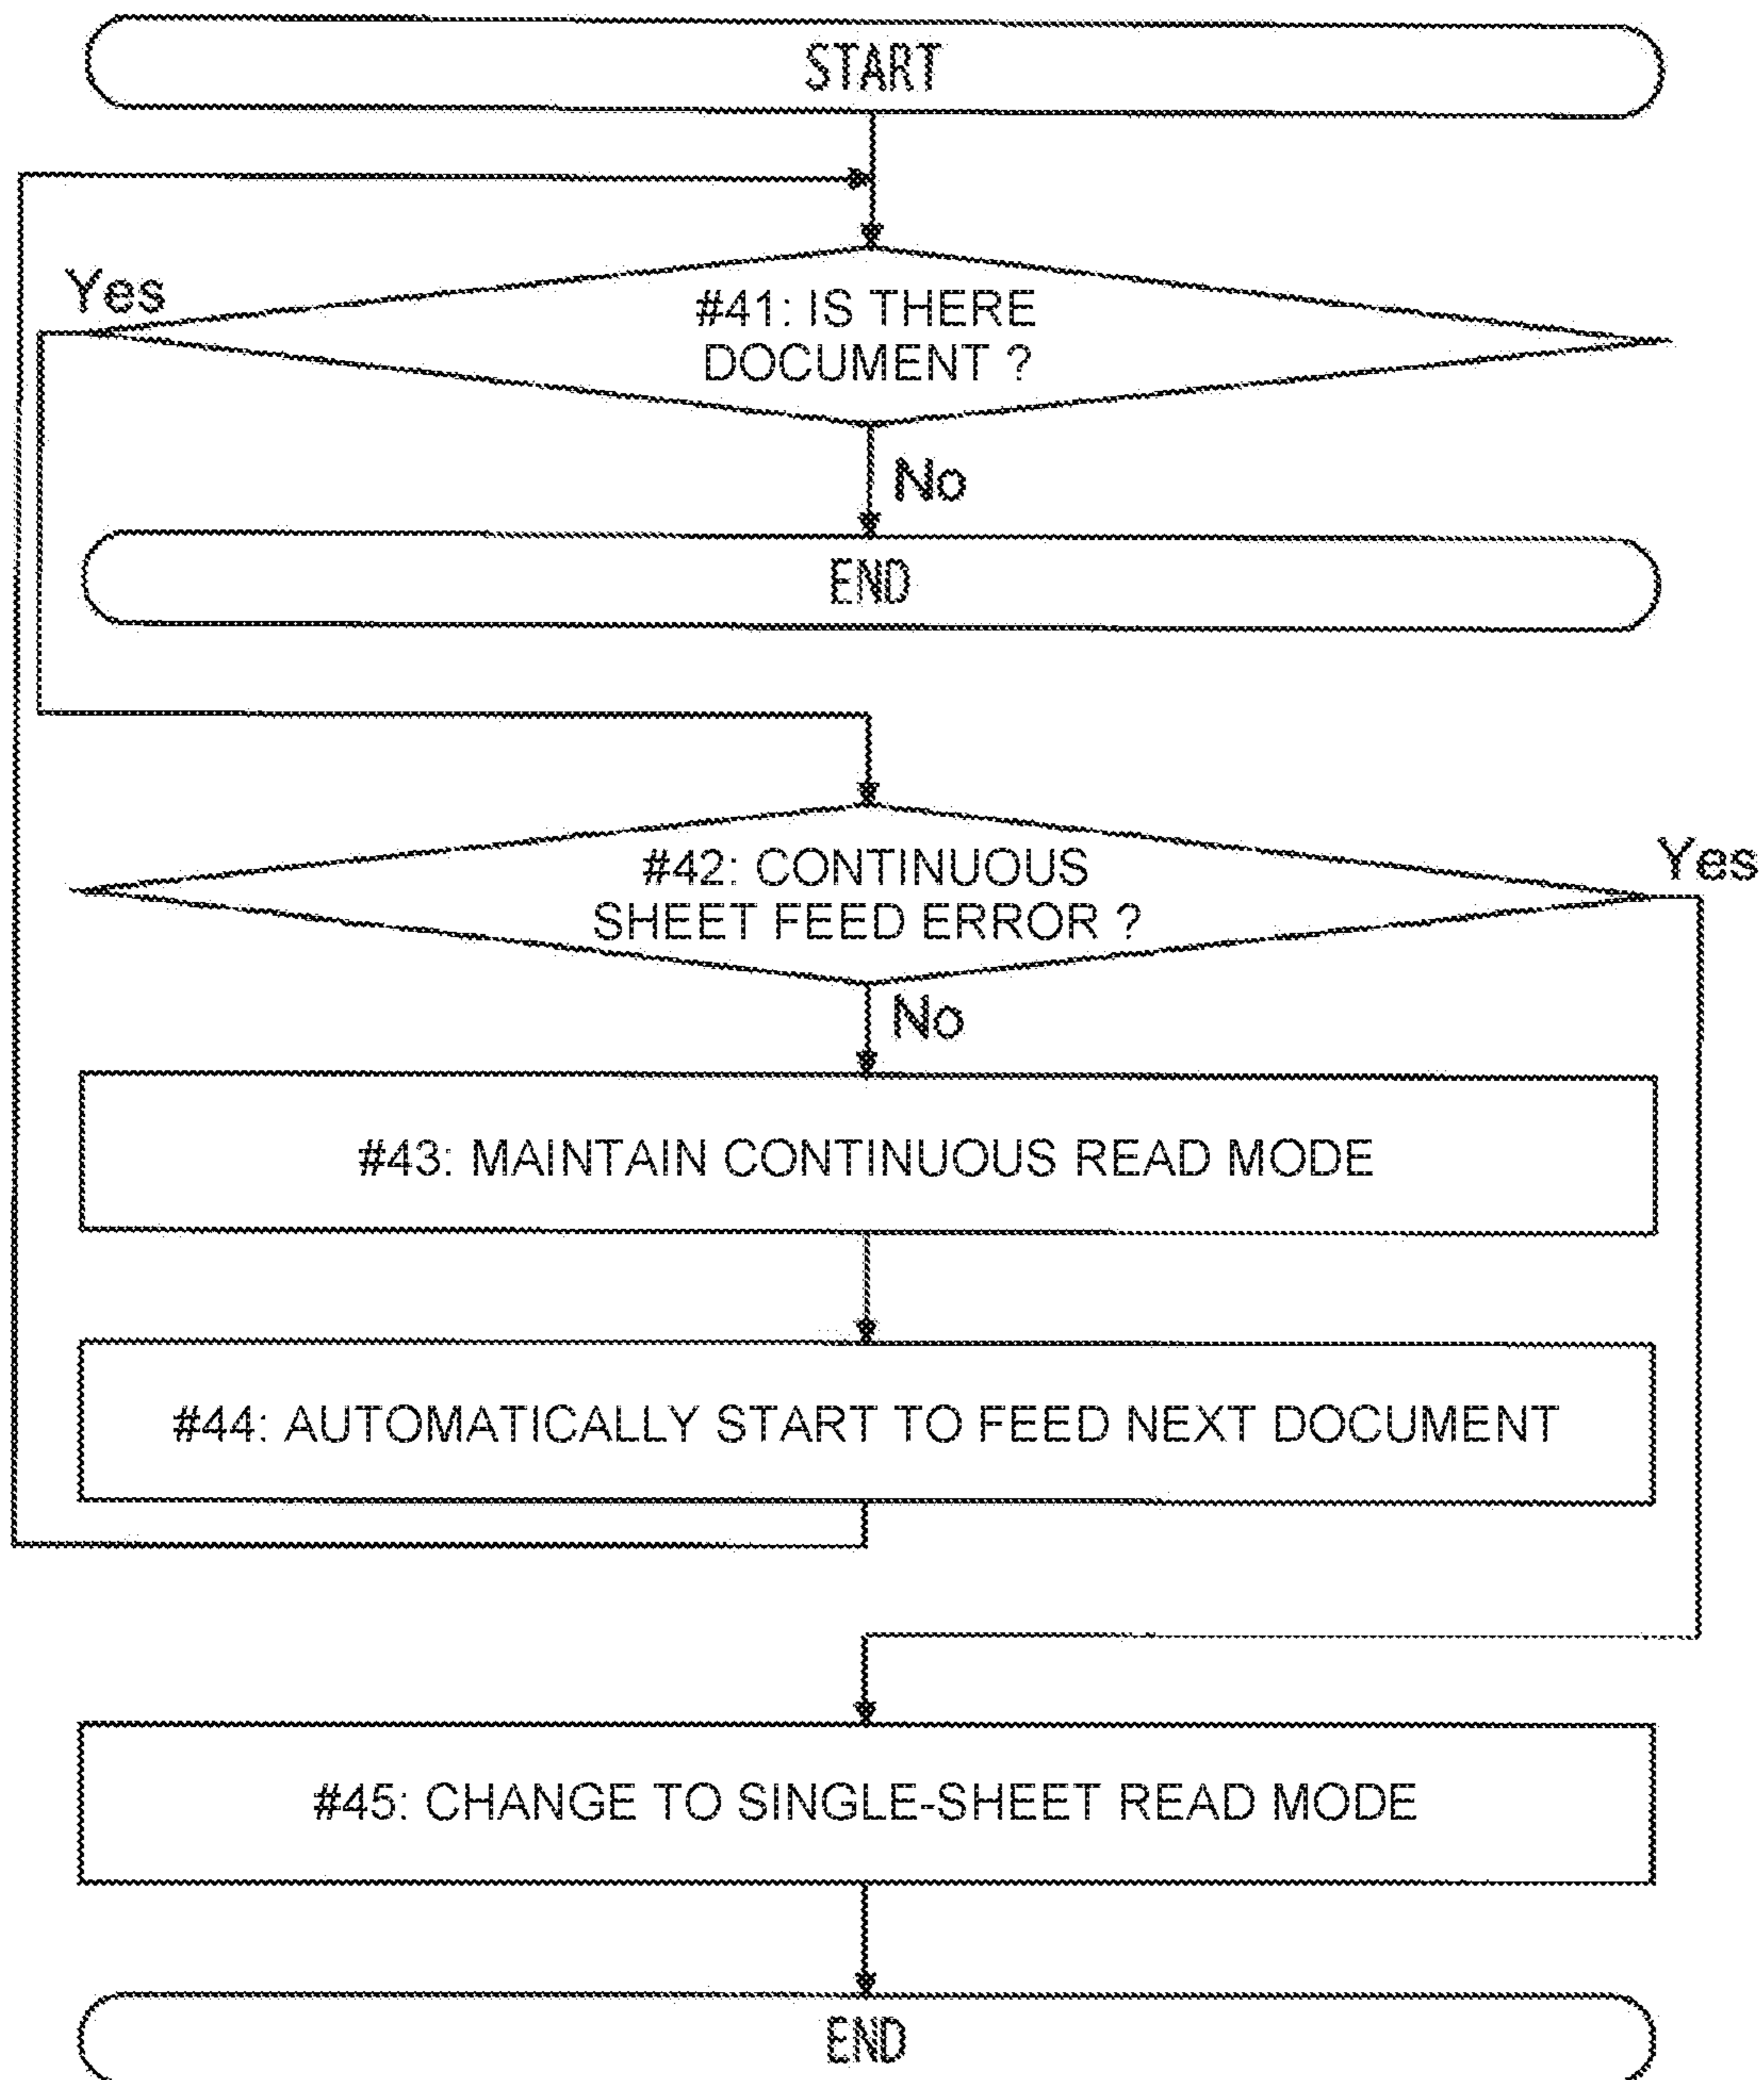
START

Yes

#41: IS THERE DOCUMENT ?

No

END

#42: CONTINUOUS SHEET FEED ERROR ?

Yes

No

#43: MAINTAIN CONTINUOUS READ MODE

#44: AUTOMATICALLY START TO FEED NEXT DOCUMENT

#45: CHANGE TO SINGLE-SHEET READ MODE

END